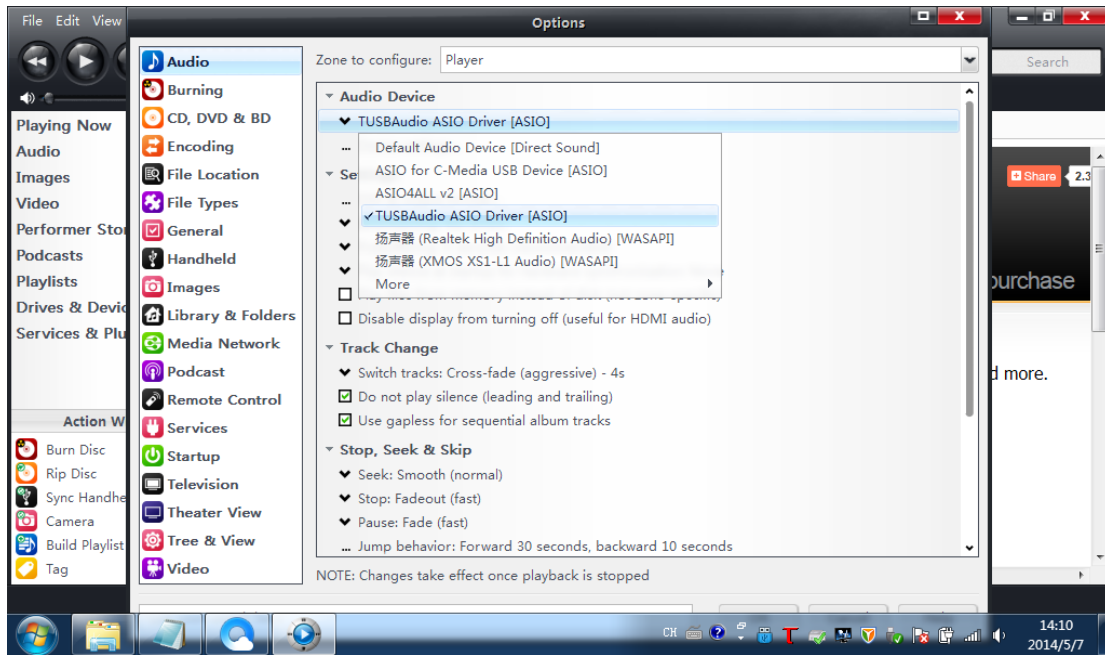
File Edit View

Playing Now
Audio
Images
Video
Performer Stor
Podcasts
Playlists
Drives & Devic
Services & Plu

Action W
Burn Disc
Rip Disc
Sync Handhe
Camera
Build Playlist
Tag

Options

Audio
Burning
CD, DVD & BD
Encoding
File Location
File Types
General
Handheld
Images
Library & Folders
Media Network
Podcast
Remote Control
Services
Startup
Television
Theater View
Tree & View
Video

Zone to configure: Player

Audio Device
TUSBAudio ASIO Driver [ASIO]
Default Audio Device [Direct Sound]
ASIO for C-Media USB Device [ASIO]
ASIO4ALL v2 [ASIO]
✓TUSBAudio ASIO Driver [ASIO]
扬声器 (Realtek High Definition Audio) [WASAPI]
扬声器 (XMOS XS1-L1 Audio) [WASAPI]
More
Se
Disable display from turning off (useful for HDMI audio)
Track Change
Switch tracks: Cross-fade (aggressive) - 4s
Do not play silence (leading and trailing)
Use gapless for sequential album tracks
Stop, Seek & Skip
Seek: Smooth (normal)
Stop: Fadeout (fast)
Pause: Fade (fast)
Jump behavior: Forward 30 seconds, backward 10 seconds

NOTE: Changes take effect once playback is stopped

Search
Share 2.3
purchase
d more.

CH
14:10
2014/5/7